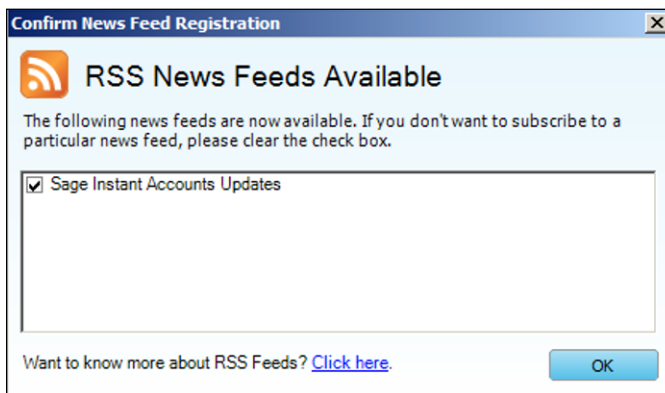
Confirm News Feed Registration

RSS News Feeds Available

The following news feeds are now available. If you don't want to subscribe to a particular news feed, please clear the check box.

Sage Instant Accounts Updates

Want to know more about RSS Feeds? Click here.

OK